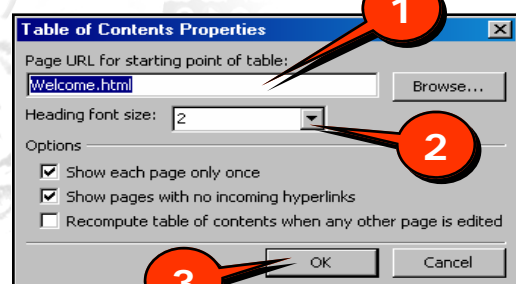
Table of Contents Properties

1

Page URL for starting point of table:

Welcome.html

Browse...

Heading font size: 2

2

Options

Show each page only once

Show pages with no incoming hyperlinks

Recompute table of contents when any other page is edited

3

OK

Cancel